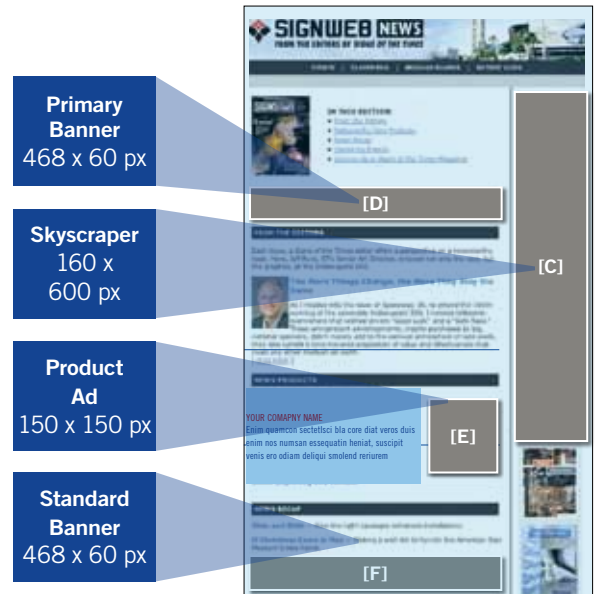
SIGNWEB NEWS
FROM THE EDITORS OF SIGNS OF THE TIMES

Primary Banner 468 x 60 px

Skyscraper 160 x 600 px

Product Ad 150 x 150 px

Standard Banner 468 x 60 px

ON THIS EDITION:

[D]

[C]

FROM THE EDITORS

The More Things Change, the More They Stay the Same

NEWS PRODUCTS

YOUR COMAPNY NAME
Enim quamcon sectetisci bla core diat veros duis enim nos numsan essequatin heniat, suscipit venis ero odiam deliqui smolend reriurem

[E]

NEWS RECAP

[F]